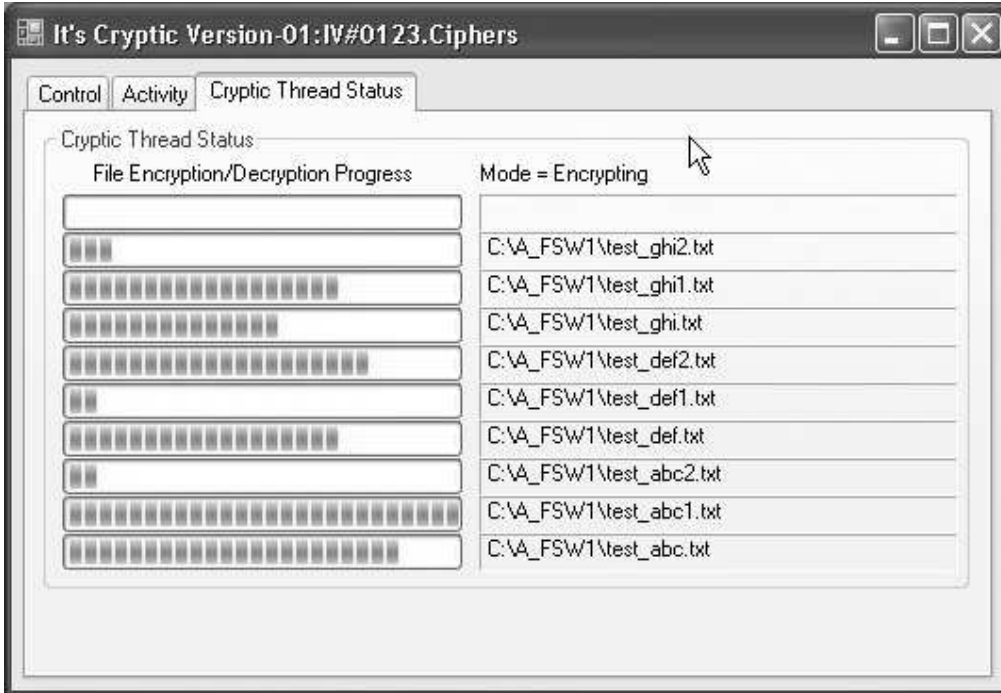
It's Cryptic Version-01:IV#0123.Ciphers

Control | Activity | Cryptic Thread Status

Cryptic Thread Status

File Encryption/Decryption Progress

Mode = Encrypting

C:\A_FSW1\test_ghi2.txt
C:\A_FSW1\test_ghi1.txt
C:\A_FSW1\test_ghi.txt
C:\A_FSW1\test_def2.txt
C:\A_FSW1\test_def1.txt
C:\A_FSW1\test_def.txt
C:\A_FSW1\test_abc2.txt
C:\A_FSW1\test_abc1.txt
C:\A_FSW1\test_abc.txt